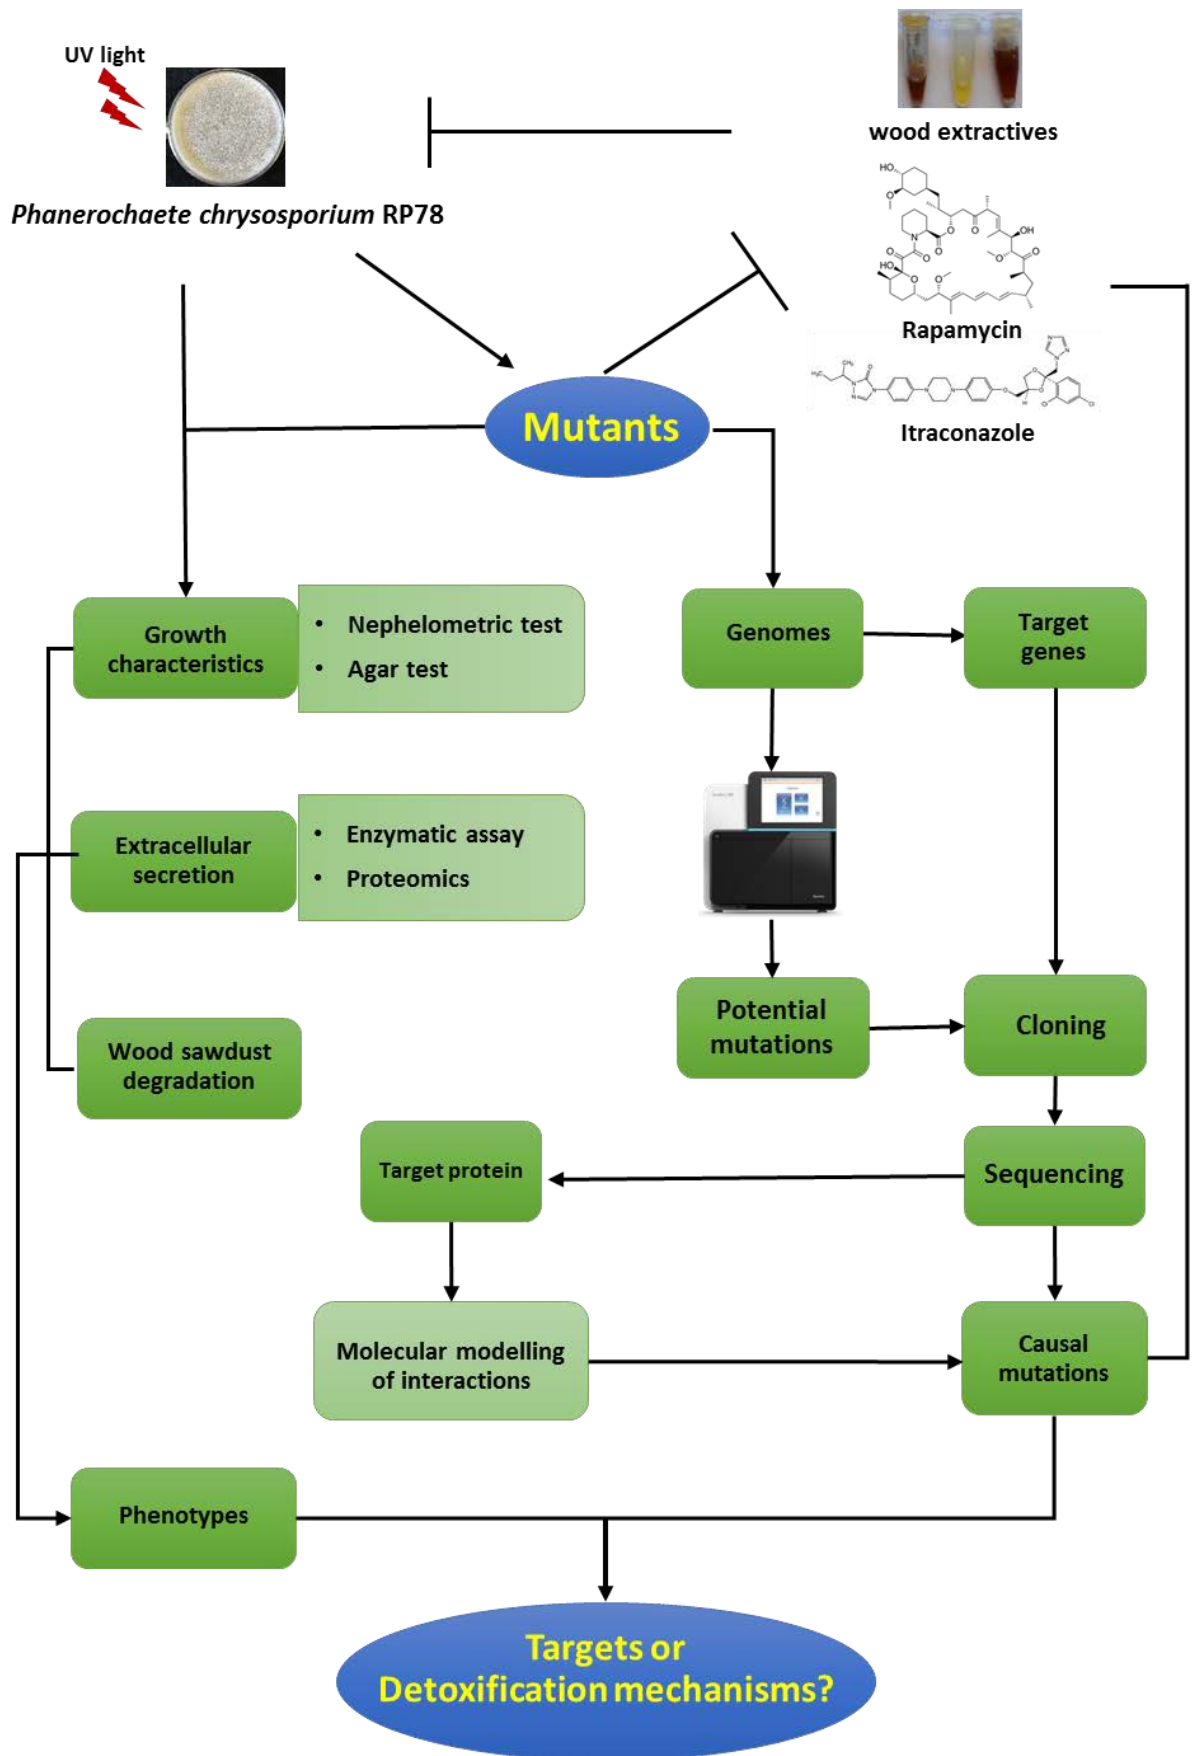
UV light

*Phanerochaete chrysosporium* RP78

wood extractives

HO

OH

HO

N

Rapamycin

Itraconazole

Mutants

Growth characteristics

- Nephelometric test
- Agar test

Genomes

Target genes

Extracellular secretion

- Enzymatic assay
- Proteomics

Potential mutations

Cloning

Wood sawdust degradation

Target protein

Sequencing

Molecular modelling of interactions

Causal mutations

Phenotypes

Targets or Detoxification mechanisms?